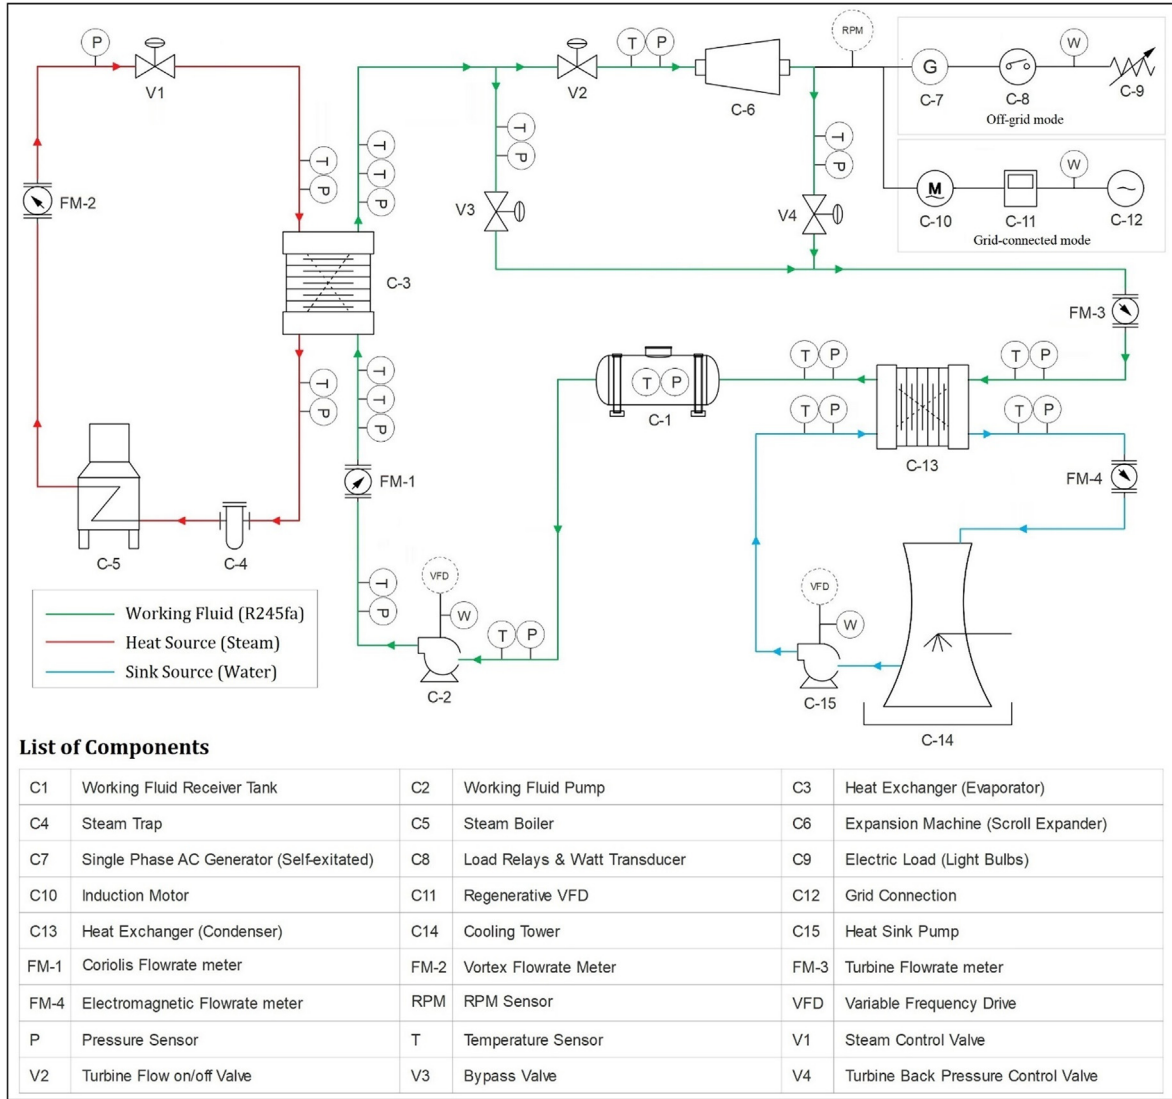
P
V1
FM-2
T
P
T
T
P
C-3
T
P
T
T
P
FM-1
C-5
C-4
T
P
VFD
W
T
P
C-2
Working Fluid (R245fa)
Heat Source (Steam)
Sink Source (Water)
V2
T
P
C-6
RPM
T
P
V3
T
P
V4
G
C-7
C-8
Off-grid mode
W
C-9
M
C-10
C-11
W
C-12
Grid-connected mode
FM-3
T
P
C-1
T
P
T
P
T
P
T
P
C-13
FM-4
VFD
W
C-15
C-14

List of Components

| C1 | Working Fluid Receiver Tank | C2 | Working Fluid Pump | C3 | Heat Exchanger (Evaporator) |
|---|---|---|---|---|---|
| C4 | Steam Trap | C5 | Steam Boiler | C6 | Expansion Machine (Scroll Expander) |
| C7 | Single Phase AC Generator (Self-exitated) | C8 | Load Relays & Watt Transducer | C9 | Electric Load (Light Bulbs) |
| C10 | Induction Motor | C11 | Regenerative VFD | C12 | Grid Connection |
| C13 | Heat Exchanger (Condenser) | C14 | Cooling Tower | C15 | Heat Sink Pump |
| FM-1 | Coriolis Flowrate meter | FM-2 | Vortex Flowrate Meter | FM-3 | Turbine Flowrate meter |
| FM-4 | Electromagnetic Flowrate meter | RPM | RPM Sensor | VFD | Variable Frequency Drive |
| P | Pressure Sensor | T | Temperature Sensor | V1 | Steam Control Valve |
| V2 | Turbine Flow on/off Valve | V3 | Bypass Valve | V4 | Turbine Back Pressure Control Valve |